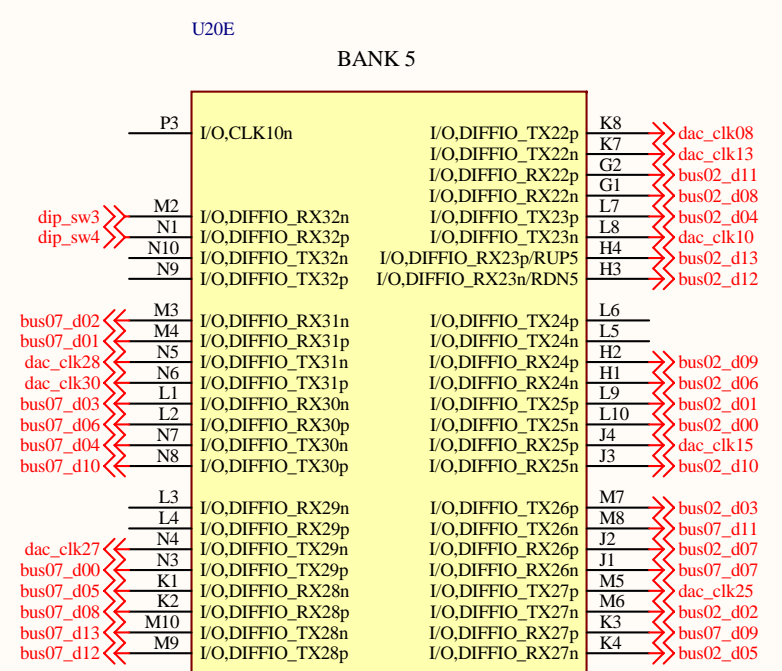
U20E

BANK 5

P3 I/O,CLK10n

dip_sw3 M2 I/O,DIFFIO_RX32n
dip_sw4 N1 I/O,DIFFIO_RX32p
N10 I/O,DIFFIO_TX32n
N9 I/O,DIFFIO_TX32p

bus07_d02 M3 I/O,DIFFIO_RX31n
bus07_d01 M4 I/O,DIFFIO_RX31p
dac_clk28 N5 I/O,DIFFIO_TX31n
dac_clk30 N6 I/O,DIFFIO_TX31p
bus07_d03 L1 I/O,DIFFIO_RX30n
bus07_d06 L2 I/O,DIFFIO_RX30p
bus07_d04 N7 I/O,DIFFIO_TX30n
bus07_d10 N8 I/O,DIFFIO_TX30p

L3 I/O,DIFFIO_RX29n
L4 I/O,DIFFIO_RX29p
dac_clk27 N4 I/O,DIFFIO_TX29n
bus07_d00 N3 I/O,DIFFIO_TX29p
bus07_d05 K1 I/O,DIFFIO_RX28n
bus07_d08 K2 I/O,DIFFIO_RX28p
bus07_d13 M10 I/O,DIFFIO_TX28n
bus07_d12 M9 I/O,DIFFIO_TX28p

I/O,DIFFIO_TX22p K8 dac_clk08
I/O,DIFFIO_TX22n K7 dac_clk13
I/O,DIFFIO_RX22p G2 bus02_d11
I/O,DIFFIO_RX22n G1 bus02_d08
I/O,DIFFIO_TX23p L7 bus02_d04
I/O,DIFFIO_TX23n L8 dac_clk10
I/O,DIFFIO_RX23p/RUP5 H4 bus02_d13
I/O,DIFFIO_RX23n/RDN5 H3 bus02_d12

I/O,DIFFIO_TX24p L6
I/O,DIFFIO_TX24n L5
I/O,DIFFIO_RX24p H2 bus02_d09
I/O,DIFFIO_RX24n H1 bus02_d06
I/O,DIFFIO_TX25p L9 bus02_d01
I/O,DIFFIO_TX25n L10 bus02_d00
I/O,DIFFIO_RX25p J4 dac_clk15
I/O,DIFFIO_RX25n J3 bus02_d10

I/O,DIFFIO_TX26p M7 bus02_d03
I/O,DIFFIO_TX26n M8 bus07_d11
I/O,DIFFIO_RX26p J2 bus02_d07
I/O,DIFFIO_RX26n J1 bus07_d07
I/O,DIFFIO_TX27p M5 dac_clk25
I/O,DIFFIO_TX27n M6 bus02_d02
I/O,DIFFIO_RX27p K3 bus07_d09
I/O,DIFFIO_RX27n K4 bus02_d05